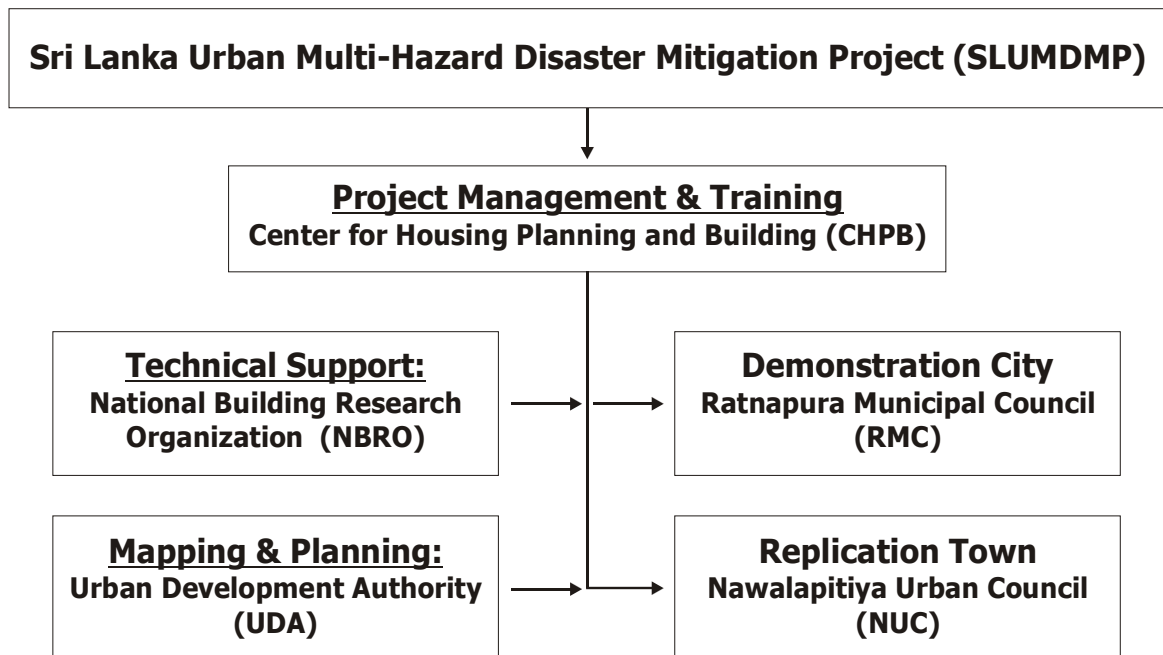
Sri Lanka Urban Multi-Hazard Disaster Mitigation Project (SLUMDMP)

Project Management & Training
Center for Housing Planning and Building (CHPB)

Technical Support:
National Building Research Organization (NBRO)

Demonstration City
Ratnapura Municipal Council (RMC)

Mapping & Planning:
Urban Development Authority (UDA)

Replication Town
Nawalapitiya Urban Council (NUC)